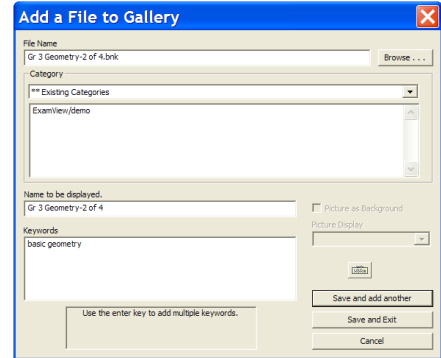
Add a File to Gallery

File Name
Gr 3 Geometry-2 of 4.bnk
Browse . . .

Category
** Existing Categories
ExamView/demo

Name to be displayed.
Gr 3 Geometry-2 of 4

Picture as Background
Picture Display

Keywords
basic geometry

Use the enter key to add multiple keywords.

Save and add another
Save and Exit
Cancel